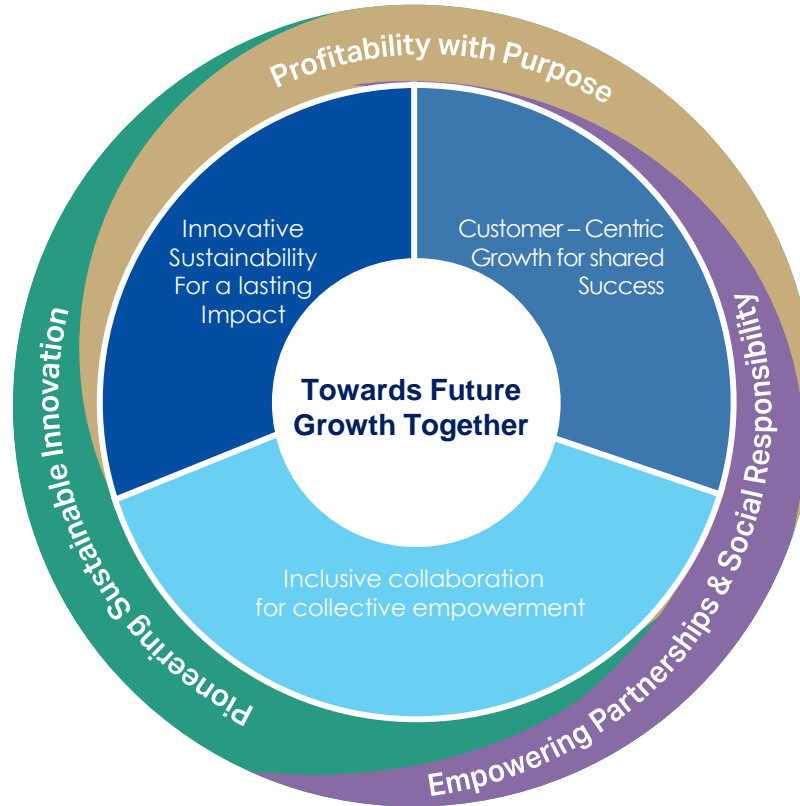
Profitability with Purpose

Innovative Sustainability For a lasting Impact

Customer – Centric Growth for shared Success

Towards Future Growth Together

Inclusive collaboration for collective empowerment

Pioneering Sustainable Innovation

Empowering Partnerships & Social Responsibility